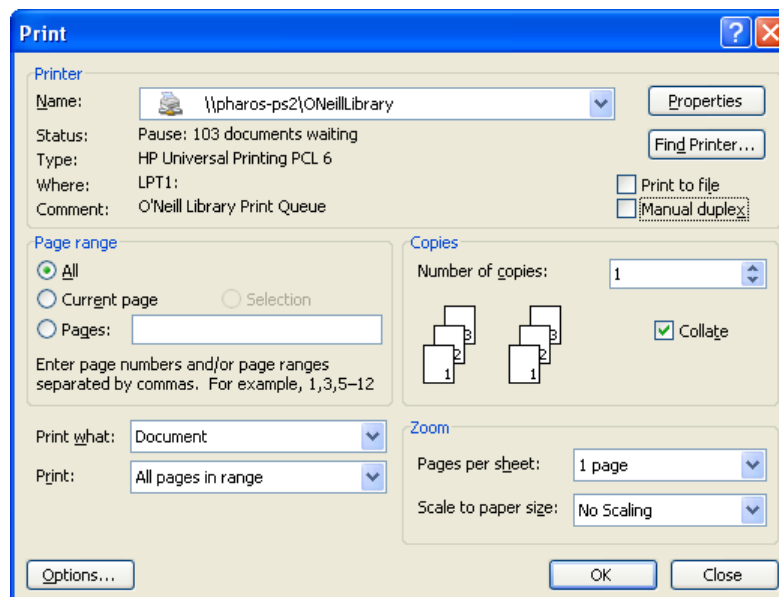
Print

Printer

Name: \\pharos-ps2\ONeillLibrary

Properties

Status: Pause: 103 documents waiting

Type: HP Universal Printing PCL 6

Find Printer...

Where: LPT1:

Print to file

Comment: O'Neill Library Print Queue

Manual duplex

Page range

All

Current page

Selection

Pages:

Enter page numbers and/or page ranges separated by commas. For example, 1,3,5–12

Copies

Number of copies: 1

3 2 1 3 2 1

Collate

Print what: Document

Print: All pages in range

Zoom

Pages per sheet: 1 page

Scale to paper size: No Scaling

Options...

OK

Close